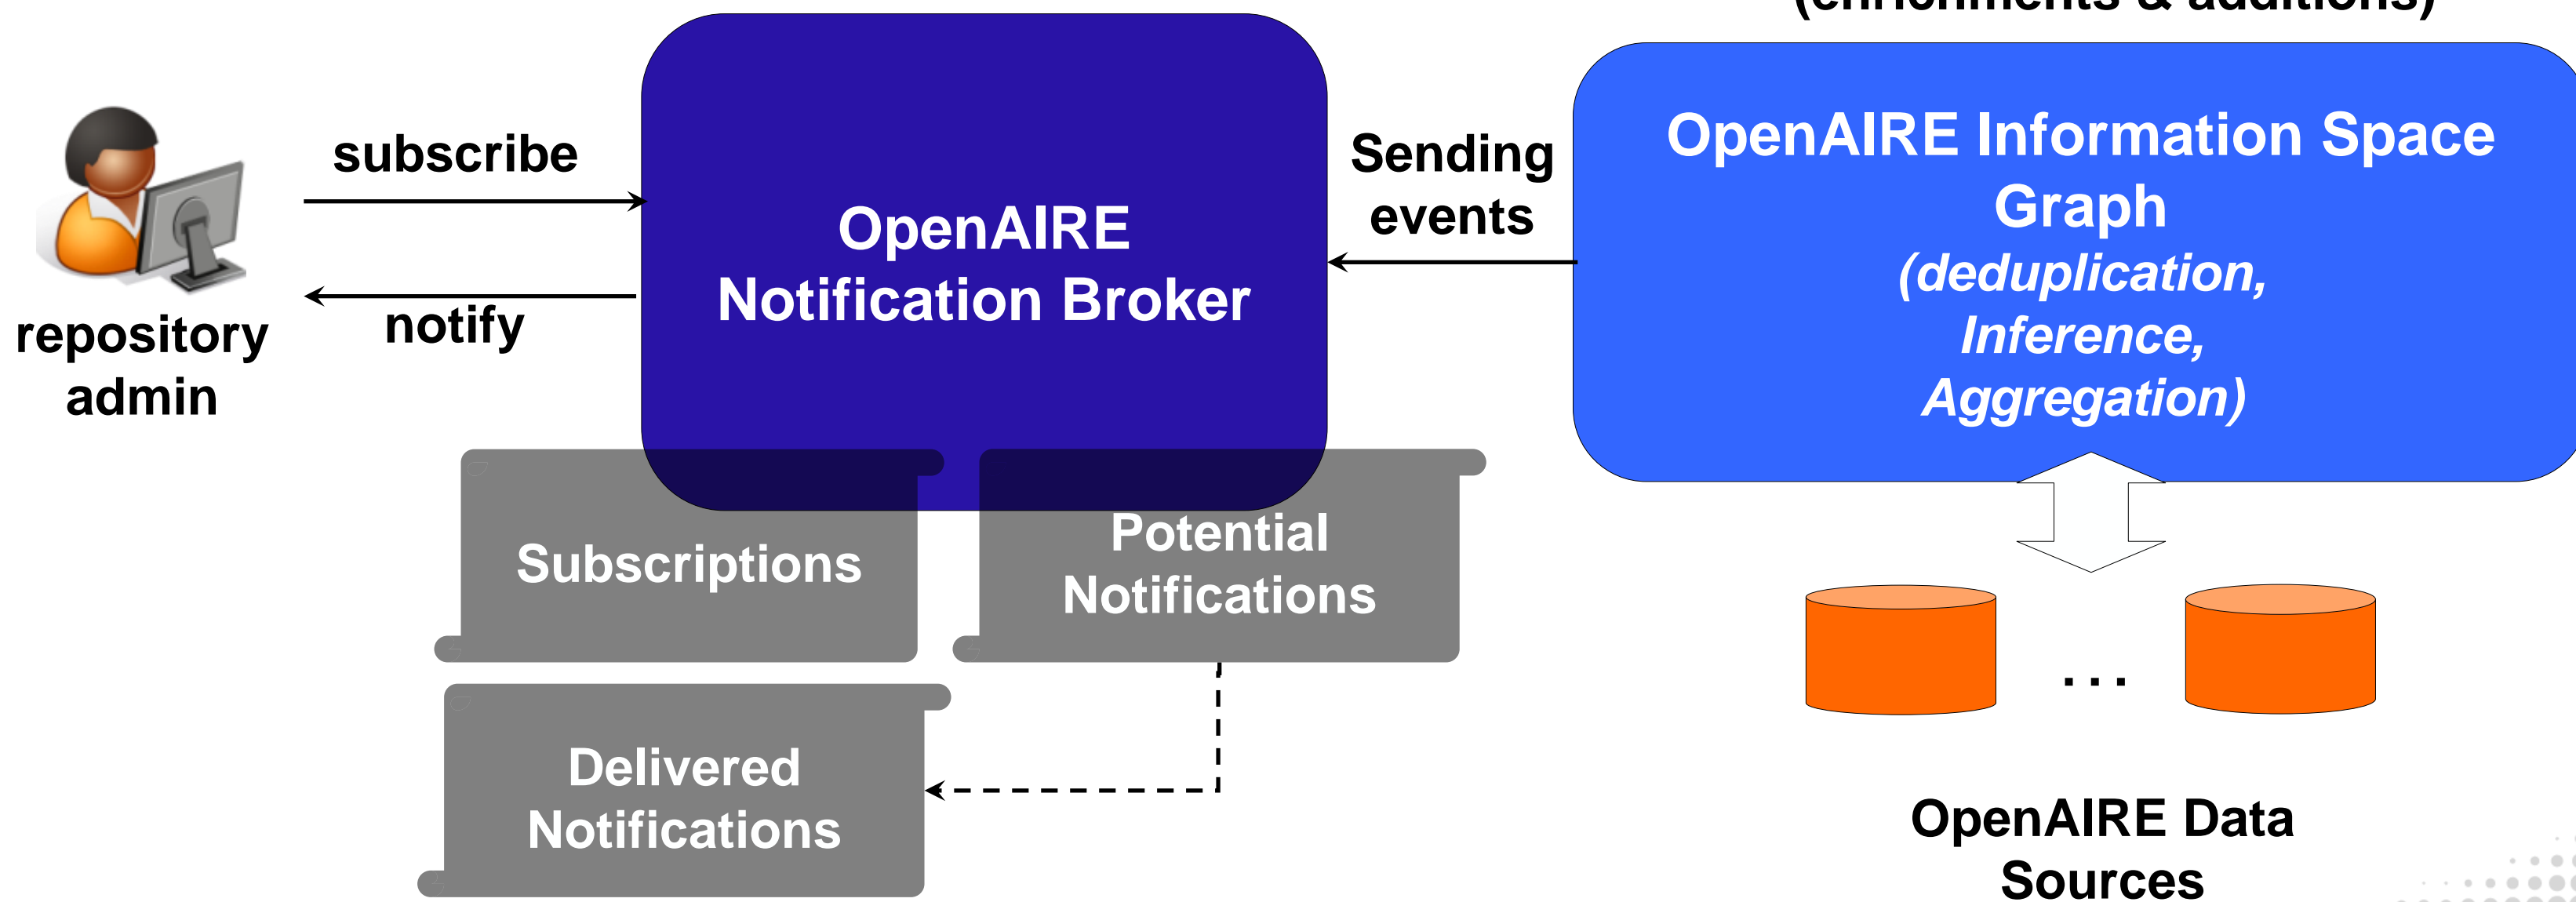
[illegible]

repository admin

subscribe

notify

OpenAIRE Notification Broker

Sending events

OpenAIRE Information Space Graph
*(deduplication, Inference, Aggregation)*

Subscriptions

Potential Notifications

Delivered Notifications

...

OpenAIRE Data Sources